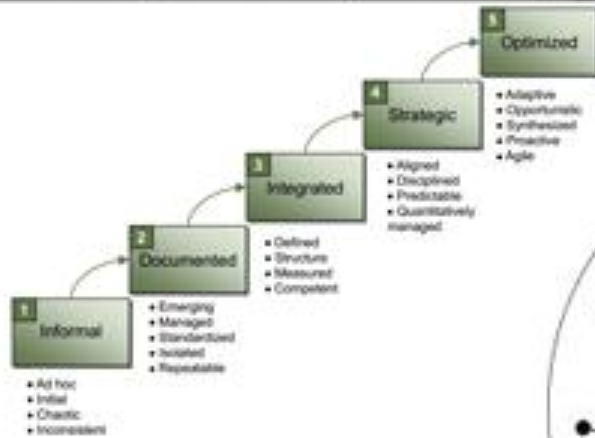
5 Optimized
• Adaptive
• Opportunistic
• Synthesized
• Proactive
• Agile

4 Strategic
• Aligned
• Disciplined
• Predictable
• Quantitatively managed

3 Integrated
• Defined
• Structure
• Measured
• Competent

2 Documented
• Emerging
• Managed
• Standardized
• Isolated
• Repeatable

1 Informal
• Ad hoc
• Initial
• Chaotic
• Inconsistent